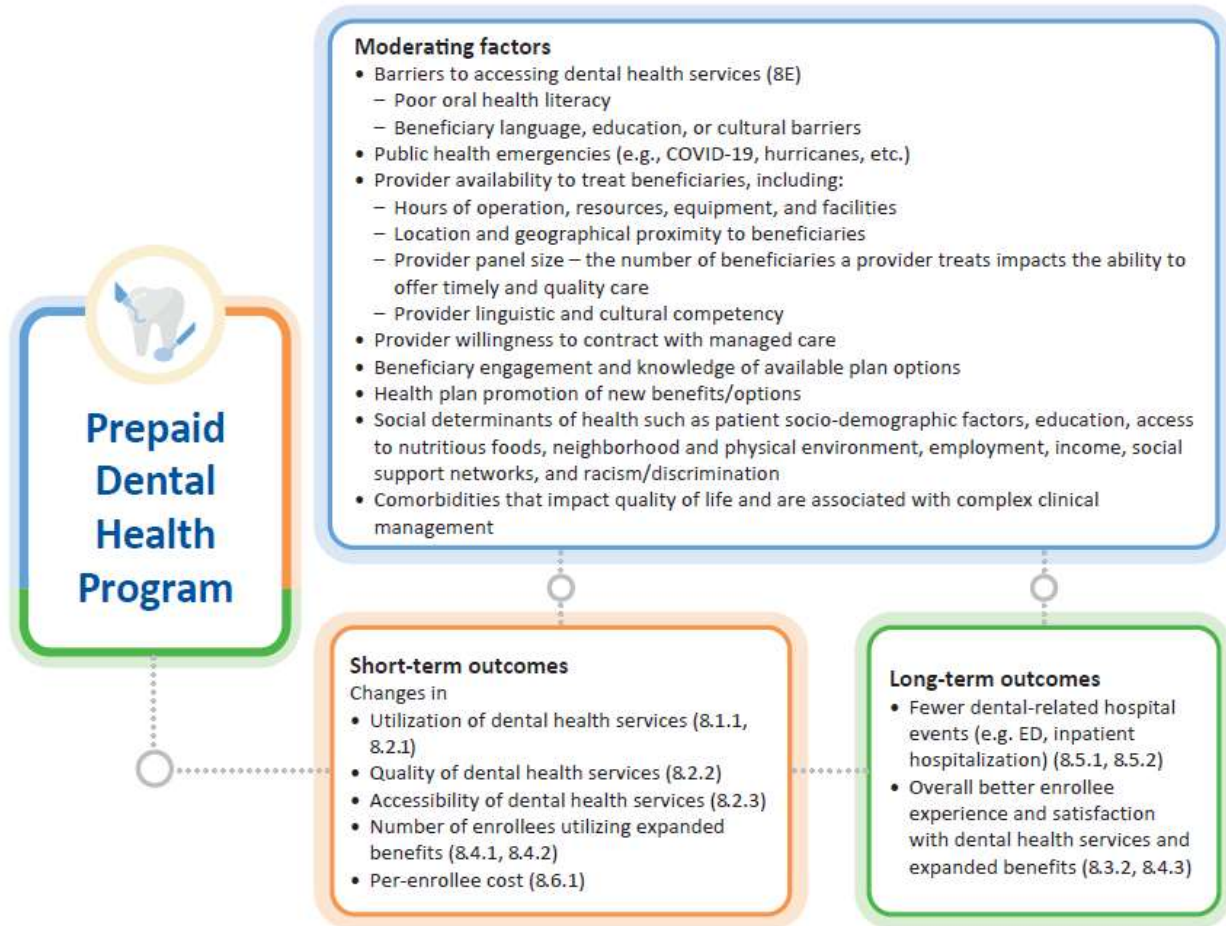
Prepaid Dental Health Program

Moderating factors
• Barriers to accessing dental health services (8E)
– Poor oral health literacy
– Beneficiary language, education, or cultural barriers
• Public health emergencies (e.g., COVID-19, hurricanes, etc.)
• Provider availability to treat beneficiaries, including:
– Hours of operation, resources, equipment, and facilities
– Location and geographical proximity to beneficiaries
– Provider panel size – the number of beneficiaries a provider treats impacts the ability to offer timely and quality care
– Provider linguistic and cultural competency
• Provider willingness to contract with managed care
• Beneficiary engagement and knowledge of available plan options
• Health plan promotion of new benefits/options
• Social determinants of health such as patient socio-demographic factors, education, access to nutritious foods, neighborhood and physical environment, employment, income, social support networks, and racism/discrimination
• Comorbidities that impact quality of life and are associated with complex clinical management

Short-term outcomes
Changes in
• Utilization of dental health services (8.1.1, 8.2.1)
• Quality of dental health services (8.2.2)
• Accessibility of dental health services (8.2.3)
• Number of enrollees utilizing expanded benefits (8.4.1, 8.4.2)
• Per-enrollee cost (8.6.1)

Long-term outcomes
• Fewer dental-related hospital events (e.g. ED, inpatient hospitalization) (8.5.1, 8.5.2)
• Overall better enrollee experience and satisfaction with dental health services and expanded benefits (8.3.2, 8.4.3)